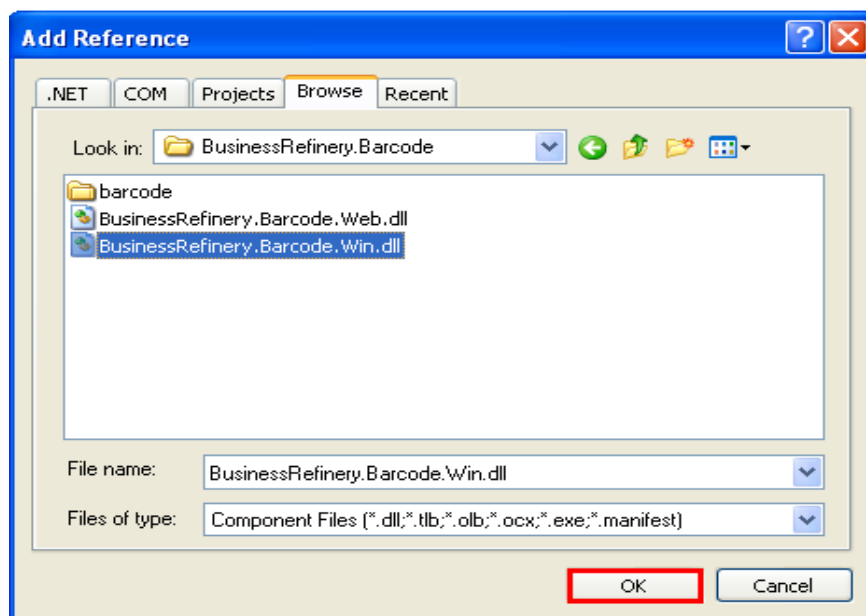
Add Reference

.NET | COM | Projects | Browse | Recent

Look in: BusinessRefinery.Barcode

barcode
BusinessRefinery.Barcode.Web.dll
BusinessRefinery.Barcode.Win.dll

File name: BusinessRefinery.Barcode.Win.dll

Files of type: Component Files (*.dll;*.tlb;*.olb;*.ocx;*.exe;*.manifest)

OK

Cancel